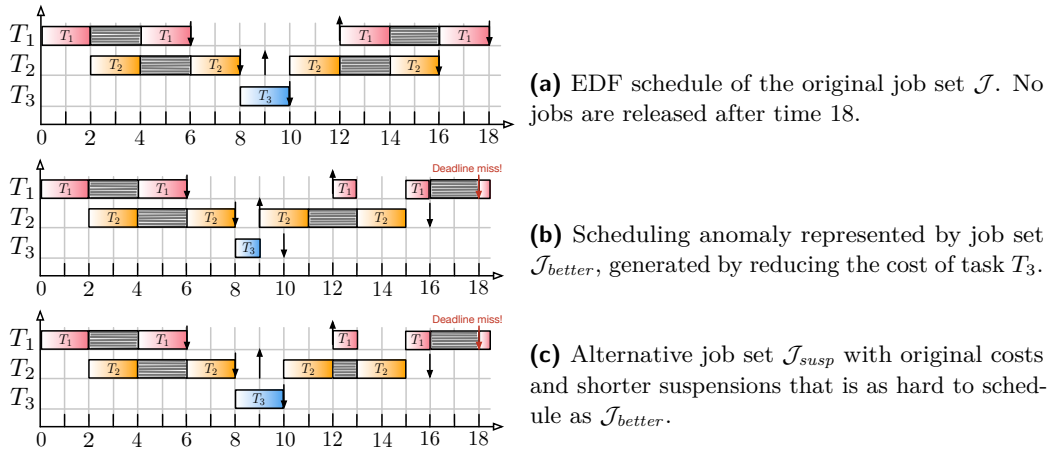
$T_1$ $T_1$ $T_1$ $T_1$ $T_1$
$T_2$ $T_2$ $T_2$ $T_2$ $T_2$
$T_3$ $T_3$
0 2 4 6 8 10 12 14 16 18

**(a)** EDF schedule of the original job set $\mathcal{J}$. No jobs are released after time 18.

Deadline miss!
$T_1$ $T_1$ $T_1$ $T_1$ $T_1$
$T_2$ $T_2$ $T_2$ $T_2$ $T_2$
$T_3$ $T_3$
0 2 4 6 8 10 12 14 16 18

**(b)** Scheduling anomaly represented by job set $\mathcal{J}_{better}$, generated by reducing the cost of task $T_3$.

Deadline miss!
$T_1$ $T_1$ $T_1$ $T_1$ $T_1$
$T_2$ $T_2$ $T_2$ $T_2$ $T_2$
$T_3$ $T_3$
0 2 4 6 8 10 12 14 16 18

**(c)** Alternative job set $\mathcal{J}_{susp}$ with original costs and shorter suspensions that is as hard to schedule as $\mathcal{J}_{better}$.